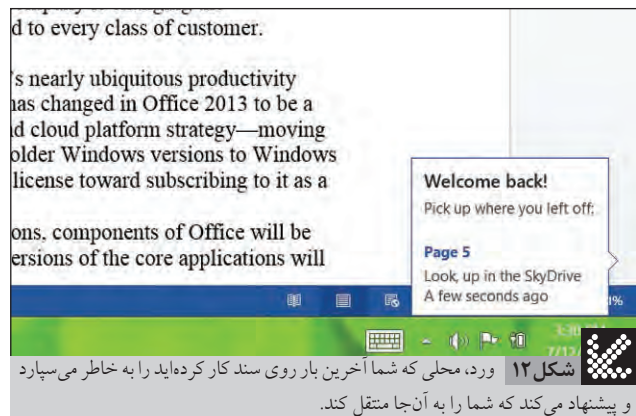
d to every class of customer.

's nearly ubiquitous productivity has changed in Office 2013 to be a d cloud platform strategy—moving older Windows versions to Windows license toward subscribing to it as a

ons, components of Office will be ersions of the core applications will

Welcome back!
Pick up where you left off:

Page 5
Look, up in the SkyDrive
A few seconds ago

شکل ۱۲ ورد، محلی که شما آخرین بار روی سند کار کرده‌اید را به خاطر می‌سپارد و پیشنهاد می‌کند که شما را به آن‌جا منتقل کند.